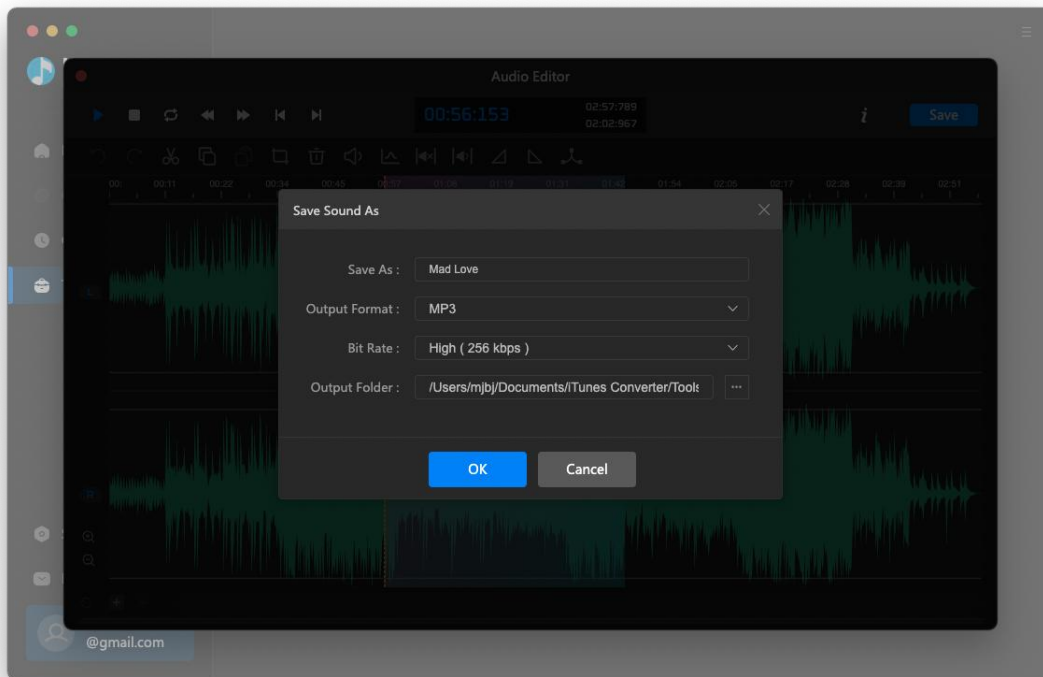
Audio Editor

00:56:153

02:57:789
02:02:967

Save

00:00 00:11 00:22 00:34 00:45 00:57 01:08 01:19 01:31 01:42 01:54 02:05 02:17 02:28 02:39 02:51

Save Sound As

Save As : Mad Love

Output Format : MP3

Bit Rate : High ( 256 kbps )

Output Folder : /Users/mjbj/Documents/iTunes Converter/Tools

OK

Cancel

@gmail.com